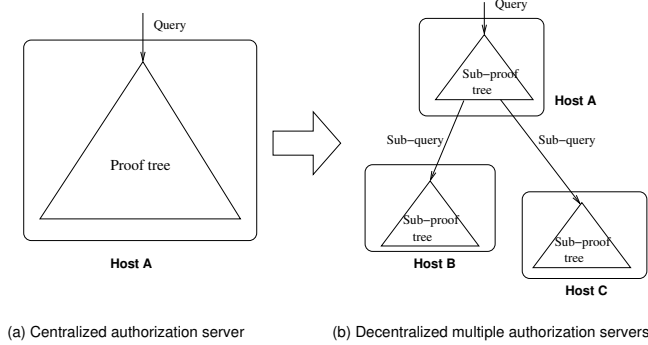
Query

Proof tree

Host A

(a) Centralized authorization server

Query

Sub−proof tree

Host A

Sub−query

Sub−query

Sub−proof tree

Host B

Sub−proof tree

Host C

(b) Decentralized multiple authorization servers